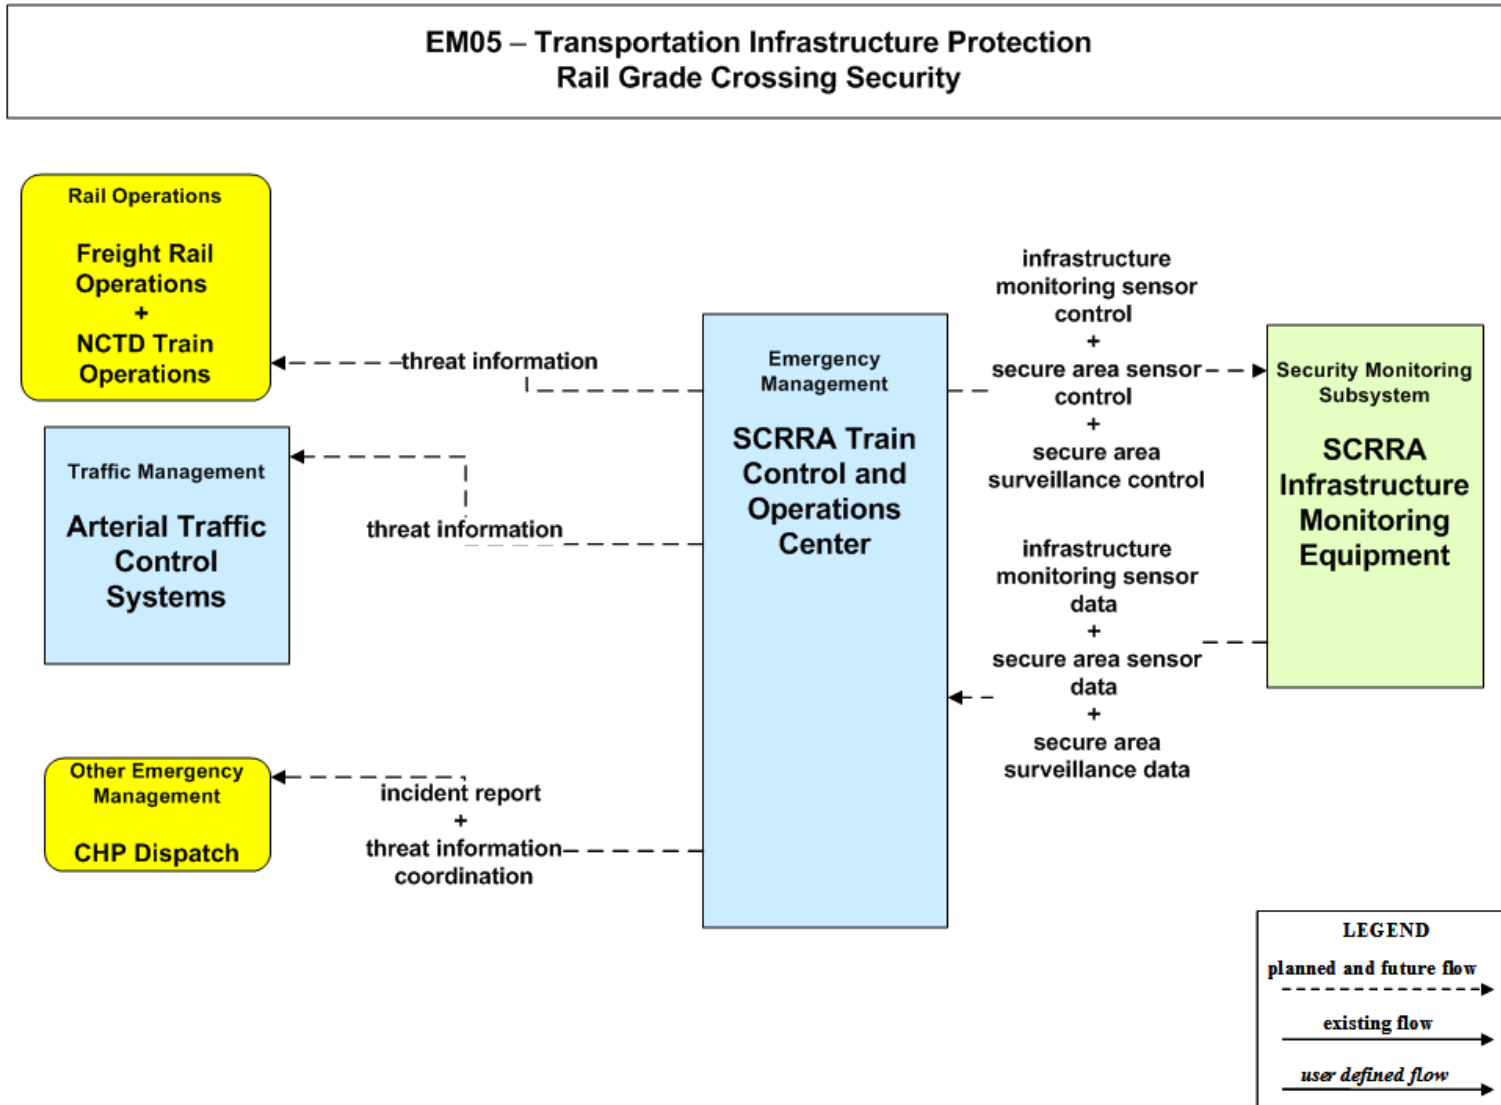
EM05 – Transportation Infrastructure Protection
Rail Grade Crossing Security

Rail Operations

Freight Rail Operations
+
NCTD Train Operations

threat information

Traffic Management

Arterial Traffic Control Systems

threat information

Other Emergency Management

CHP Dispatch

incident report
+
threat information coordination

Emergency Management

SCRRA Train Control and Operations Center

infrastructure monitoring sensor control
+
secure area sensor control
+
secure area surveillance control

infrastructure monitoring sensor data
+
secure area sensor data
+
secure area surveillance data

Security Monitoring Subsystem

SCRRA Infrastructure Monitoring Equipment

LEGEND
planned and future flow
existing flow
user defined flow